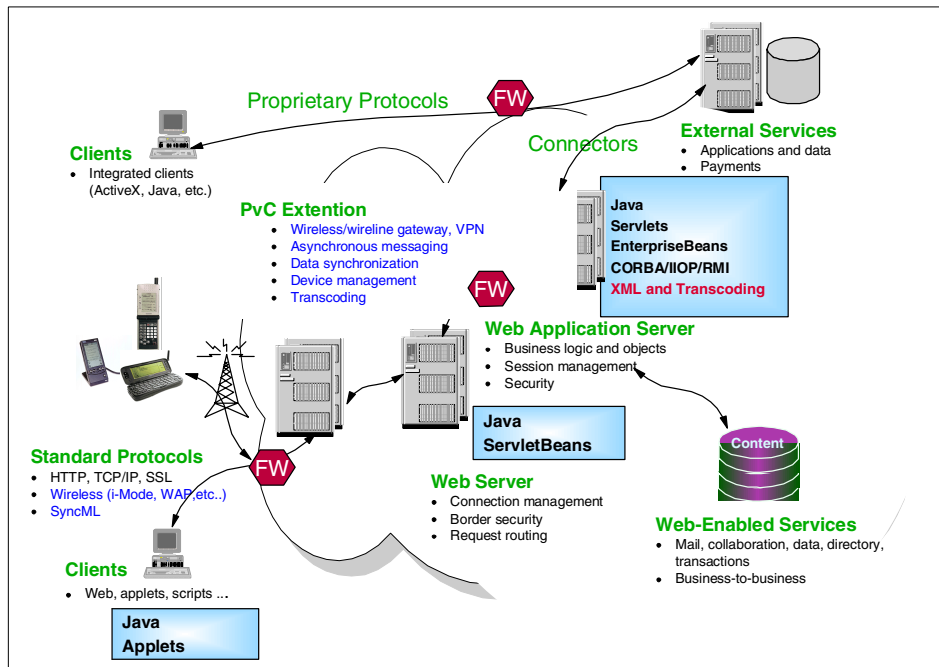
Proprietary Protocols

FW

Clients
- Integrated clients (ActiveX, Java, etc.)

Connectors

External Services
- Applications and data
- Payments

Java
Servlets
EnterpriseBeans
CORBA/IIOP/RMI
XML and Transcoding

PvC Extention
- Wireless/wireline gateway, VPN
- Asynchronous messaging
- Data synchronization
- Device management
- Transcoding

FW

Web Application Server
- Business logic and objects
- Session management
- Security

Java
ServletBeans

Content

Standard Protocols
- HTTP, TCP/IP, SSL
- Wireless (i-Mode, WAP,etc..)
- SyncML

FW

Web Server
- Connection management
- Border security
- Request routing

Web-Enabled Services
- Mail, collaboration, data, directory, transactions
- Business-to-business

Clients
- Web, applets, scripts ...

Java
Applets